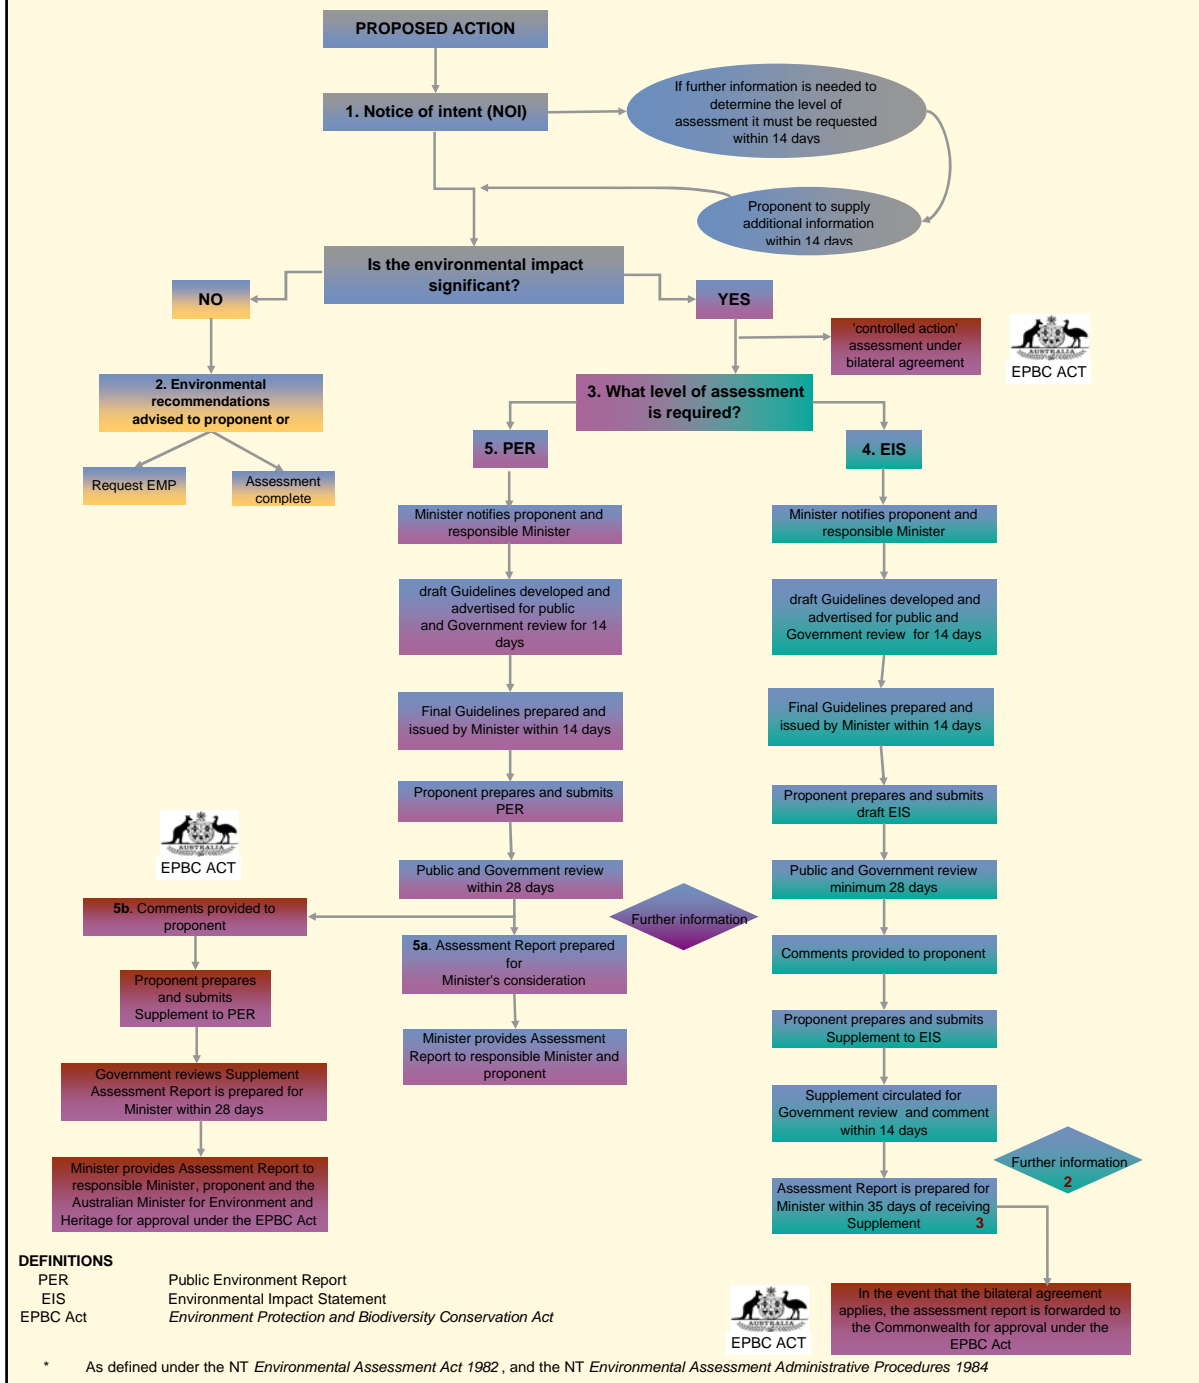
PROPOSED ACTION

1. Notice of intent (NOI)

If further information is needed to determine the level of assessment it must be requested within 14 days

Proponent to supply additional information within 14 days

Is the environmental impact significant?

NO

YES

'controlled action' assessment under bilateral agreement

AUSTRALIA
EPBC ACT

2. Environmental recommendations advised to proponent or

Request EMP

Assessment complete

3. What level of assessment is required?

5. PER

4. EIS

Minister notifies proponent and responsible Minister

draft Guidelines developed and advertised for public and Government review for 14 days

Final Guidelines prepared and issued by Minister within 14 days

Proponent prepares and submits PER

Public and Government review within 28 days

Minister notifies proponent and responsible Minister

draft Guidelines developed and advertised for public and Government review for 14 days

Final Guidelines prepared and issued by Minister within 14 days

Proponent prepares and submits draft EIS

Public and Government review minimum 28 days

AUSTRALIA
EPBC ACT

5b. Comments provided to proponent

Further information

5a. Assessment Report prepared for Minister's consideration

Comments provided to proponent

Proponent prepares and submits Supplement to PER

Minister provides Assessment Report to responsible Minister and proponent

Proponent prepares and submits Supplement to EIS

Government reviews Supplement Assessment Report is prepared for Minister within 28 days

Supplement circulated for Government review and comment within 14 days

Further information 2

Minister provides Assessment Report to responsible Minister, proponent and the Australian Minister for Environment and Heritage for approval under the EPBC Act

Assessment Report is prepared for Minister within 35 days of receiving Supplement 3

DEFINITIONS
PER Public Environment Report
EIS Environmental Impact Statement
EPBC Act *Environment Protection and Biodiversity Conservation Act*

AUSTRALIA
EPBC ACT

In the event that the bilateral agreement applies, the assessment report is forwarded to the Commonwealth for approval under the EPBC Act

* As defined under the NT *Environmental Assessment Act 1982* , and the NT *Environmental Assessment Administrative Procedures 1984*